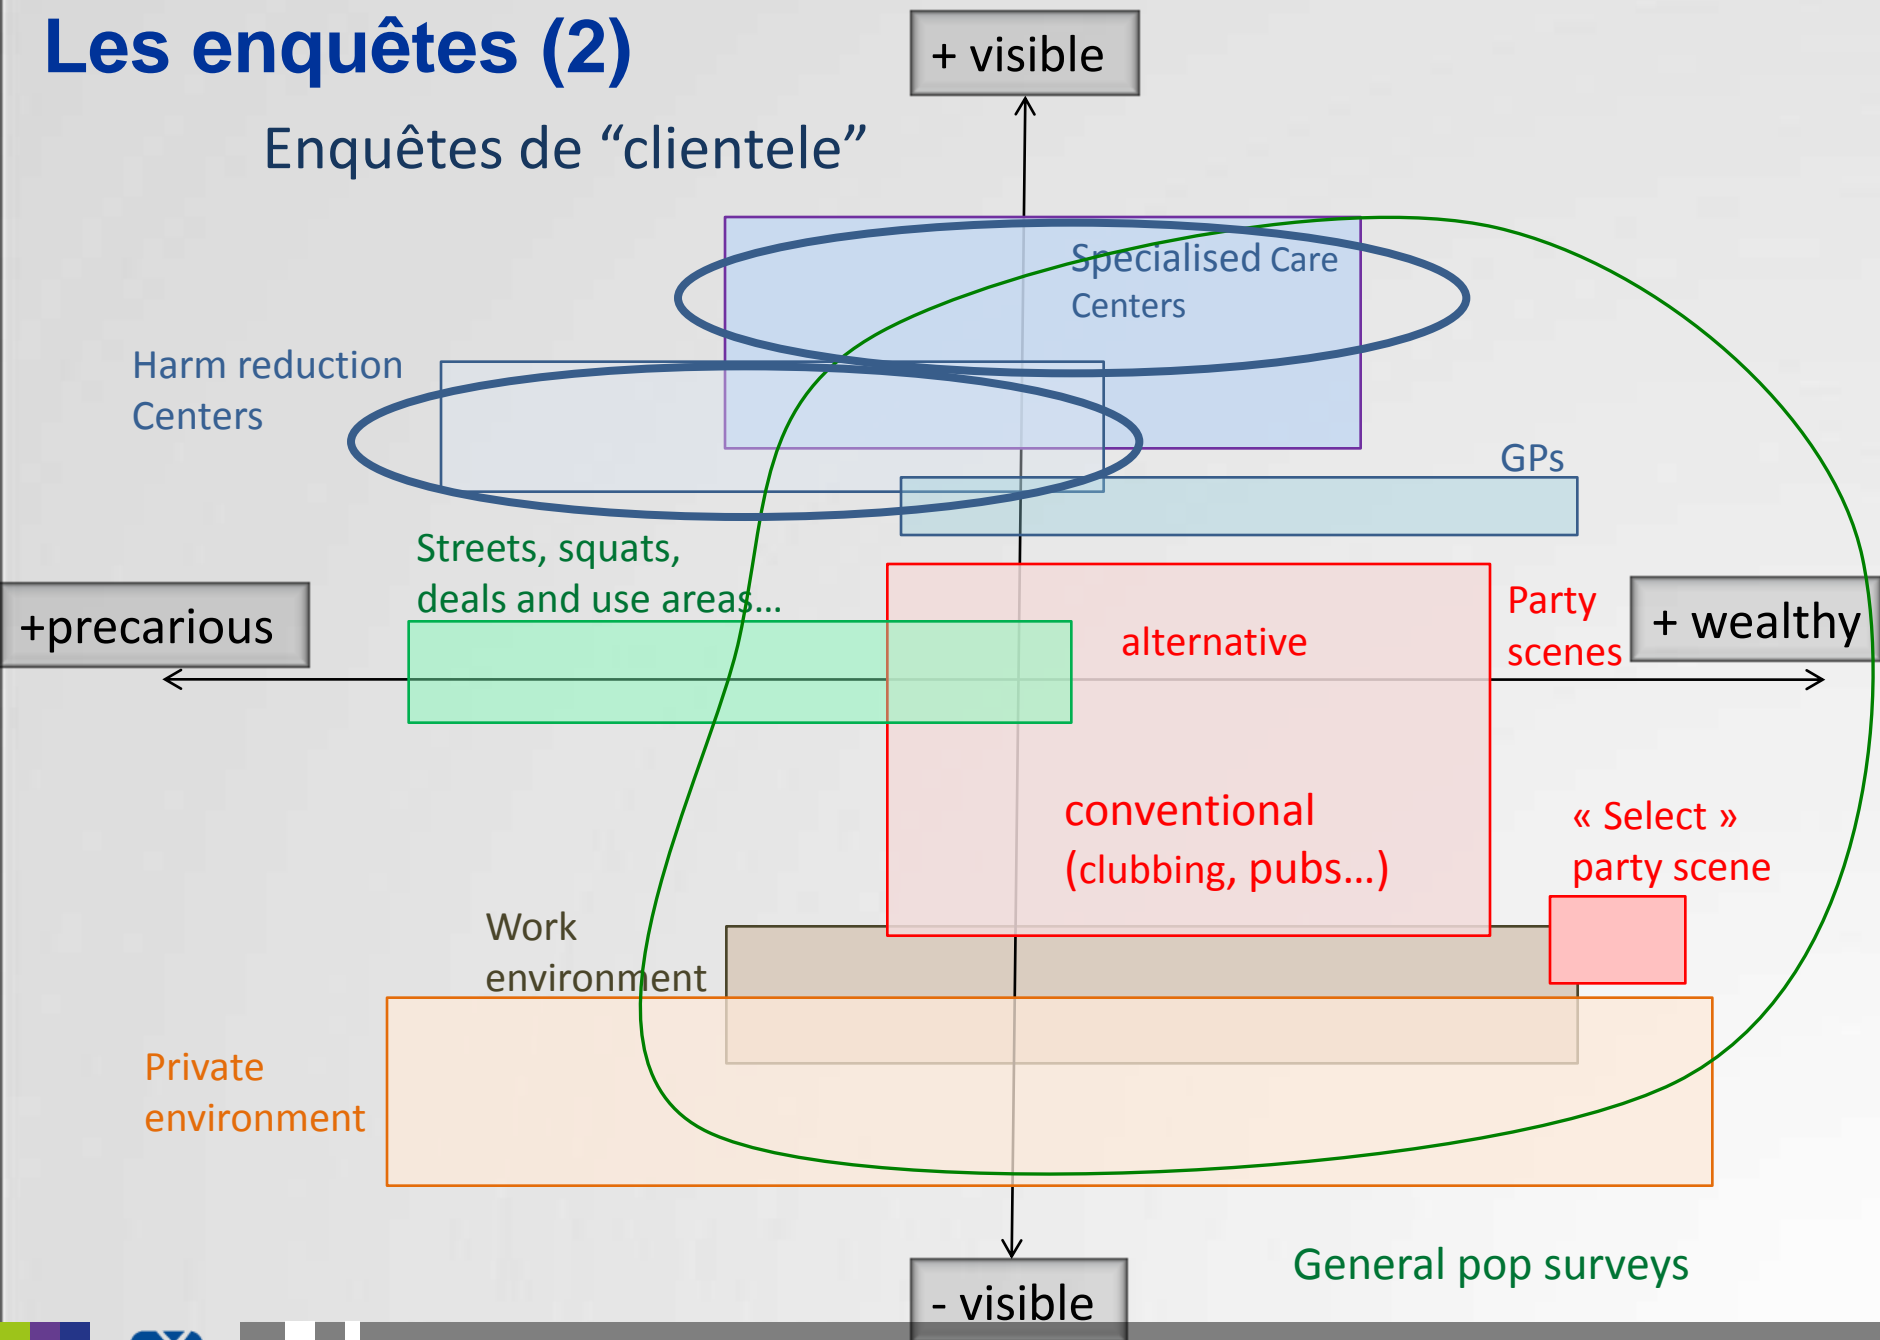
Les enquêtes (2)

+ visible

Enquêtes de “clientele”

Specialised Care Centers

Harm reduction Centers

GPs

Streets, squats, deals and use areas…

+precarious

alternative

Party scenes

+ wealthy

conventional (clubbing, pubs…)

« Select » party scene

Work environment

Private environment

General pop surveys

- visible